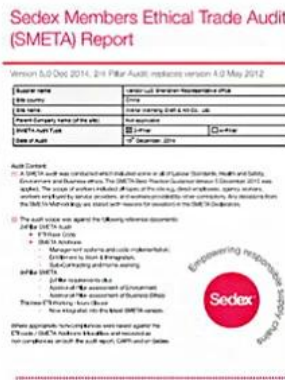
Sedex Members Ethical Trade Audit (SMETA) Report

Version 5.0 Dec 2014, 2/4 Pillar Audit: replaces version 4.0 May 2012

| Supplier name | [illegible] |
|---|---|
| Site country | China |
| Site name | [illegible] |
| Parent Company name (of the site) | Not applicable |
| SMETA Audit Type | 2-Pillar  4-Pillar |
| Date of Audit | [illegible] December, 2014 |

Audit Content:
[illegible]

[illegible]
2-Pillar SMETA Audit
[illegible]
4-Pillar SMETA
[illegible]

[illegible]

Empowering responsible supply chains

Sedex